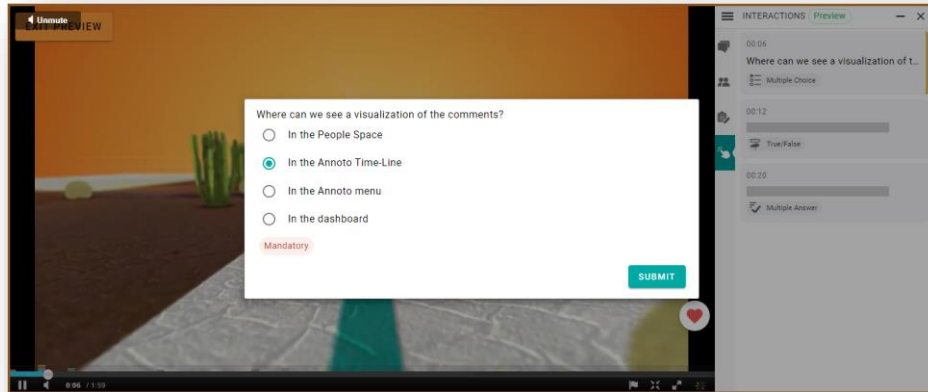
Unmute
EXIT PREVIEW

Where can we see a visualization of the comments?
In the People Space
In the Annoto Time-Line
In the Annoto menu
In the dashboard
Mandatory
SUBMIT

0:06 / 1:59

INTERACTIONS Preview
00:06
Where can we see a visualization of t...
Multiple Choice
00:12
True/False
00:20
Multiple Answer